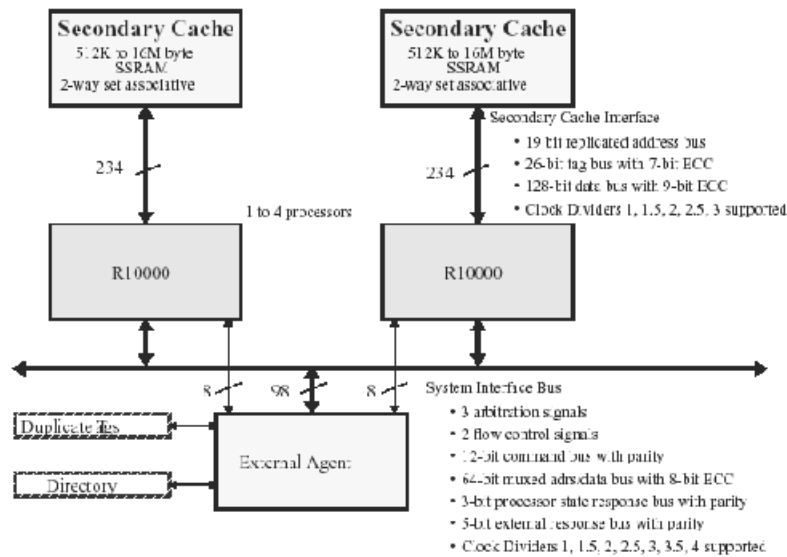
Secondary Cache
512K to 16M byte
SSRAM
2-way set associative

Secondary Cache
512K to 16M byte
SSRAM
2-way set associative

Secondary Cache Interface
• 19 bit replicated address bus
• 26-bit tag bus with 7-bit ECC
• 128-bit data bus with 9-bit ECC
• Clock Dividers 1, 1.5, 2, 2.5, 3 supported

234

234

1 to 4 processors

R10000

R10000

8

98

8

System Interface Bus
• 3 arbitration signals
• 2 flow control signals
• 12-bit command bus with parity
• 64-bit muxed adrs/data bus with 8-bit ECC
• 3-bit processor state response bus with parity
• 5-bit external response bus with parity
• Clock Dividers 1, 1.5, 2, 2.5, 3, 3.5, 4 supported

Duplicate Tags

Directory

External Agent